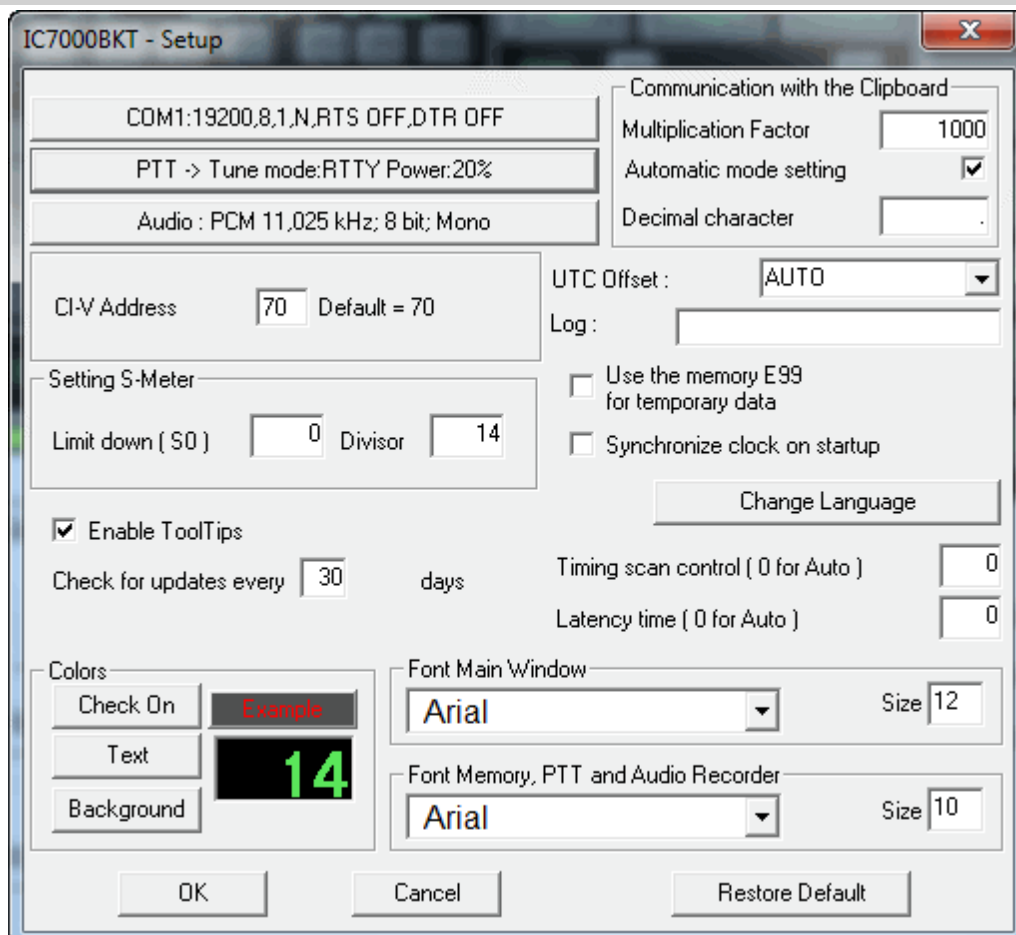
IC7000BKT - Setup

COM1:19200,8,1,N,RTS OFF,DTR OFF

PTT -> Tune mode:RTTY Power:20%

Audio : PCM 11,025 kHz; 8 bit; Mono

Communication with the Clipboard

Multiplication Factor 1000

Automatic mode setting

Decimal character .

CI-V Address 70 Default = 70

UTC Offset : AUTO

Log :

Setting S-Meter

Limit down ( S0 ) 0 Divisor 14

Use the memory E99 for temporary data

Synchronize clock on startup

Change Language

Enable ToolTips

Check for updates every 30 days

Timing scan control ( 0 for Auto ) 0

Latency time ( 0 for Auto ) 0

Colors

Check On

Example

Text

14

Background

Font Main Window

Arial

Size 12

Font Memory, PTT and Audio Recorder

Arial

Size 10

OK

Cancel

Restore Default